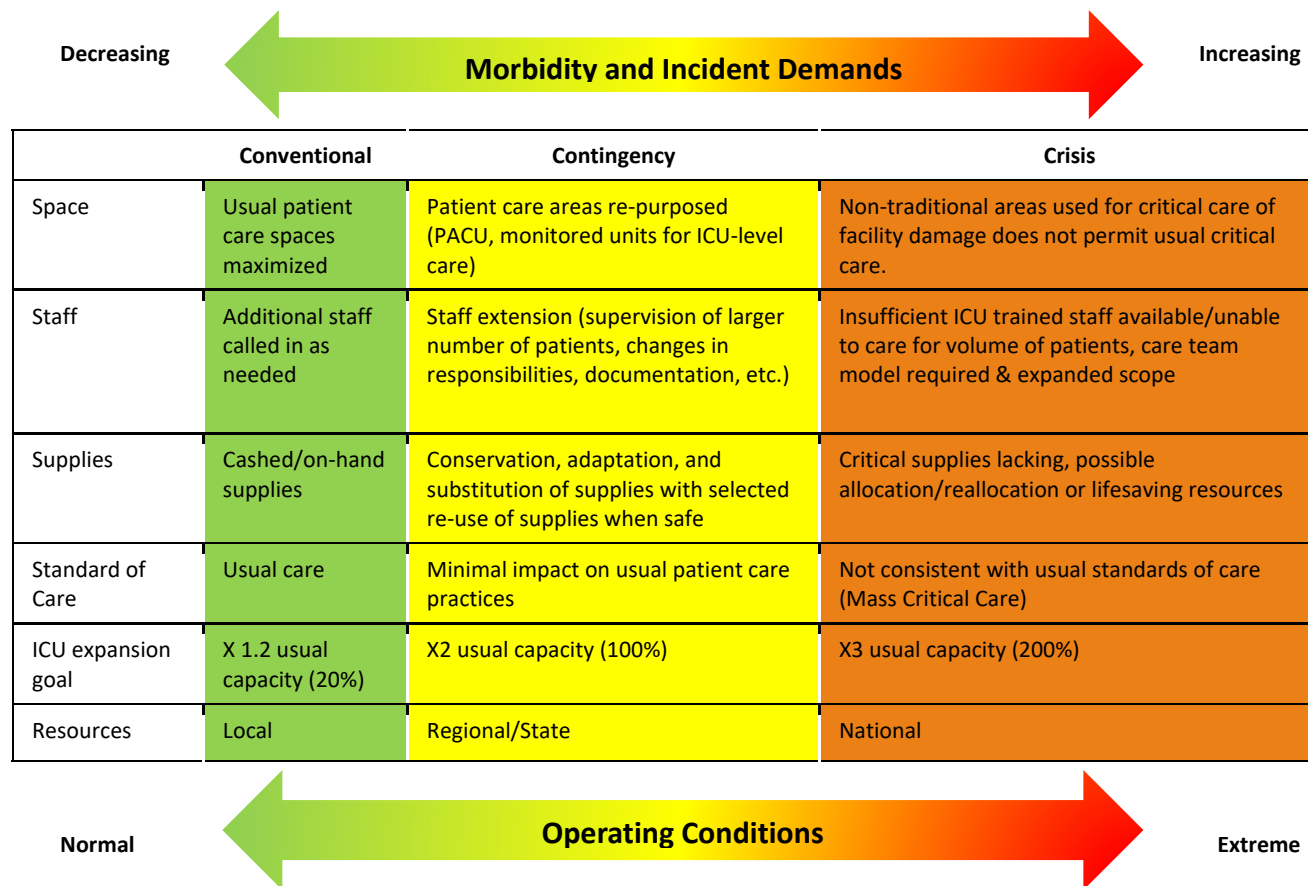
Decreasing

Morbidity and Incident Demands

Increasing

| | Conventional | Contingency | Crisis |
|---|---|---|---|
| Space | Usual patient care spaces maximized | Patient care areas re-purposed (PACU, monitored units for ICU-level care) | Non-traditional areas used for critical care of facility damage does not permit usual critical care. |
| Staff | Additional staff called in as needed | Staff extension (supervision of larger number of patients, changes in responsibilities, documentation, etc.) | Insufficient ICU trained staff available/unable to care for volume of patients, care team model required & expanded scope |
| Supplies | Cashed/on-hand supplies | Conservation, adaptation, and substitution of supplies with selected re-use of supplies when safe | Critical supplies lacking, possible allocation/reallocation or lifesaving resources |
| Standard of Care | Usual care | Minimal impact on usual patient care practices | Not consistent with usual standards of care (Mass Critical Care) |
| ICU expansion goal | X 1.2 usual capacity (20%) | X2 usual capacity (100%) | X3 usual capacity (200%) |
| Resources | Local | Regional/State | National |

Normal

Operating Conditions

Extreme